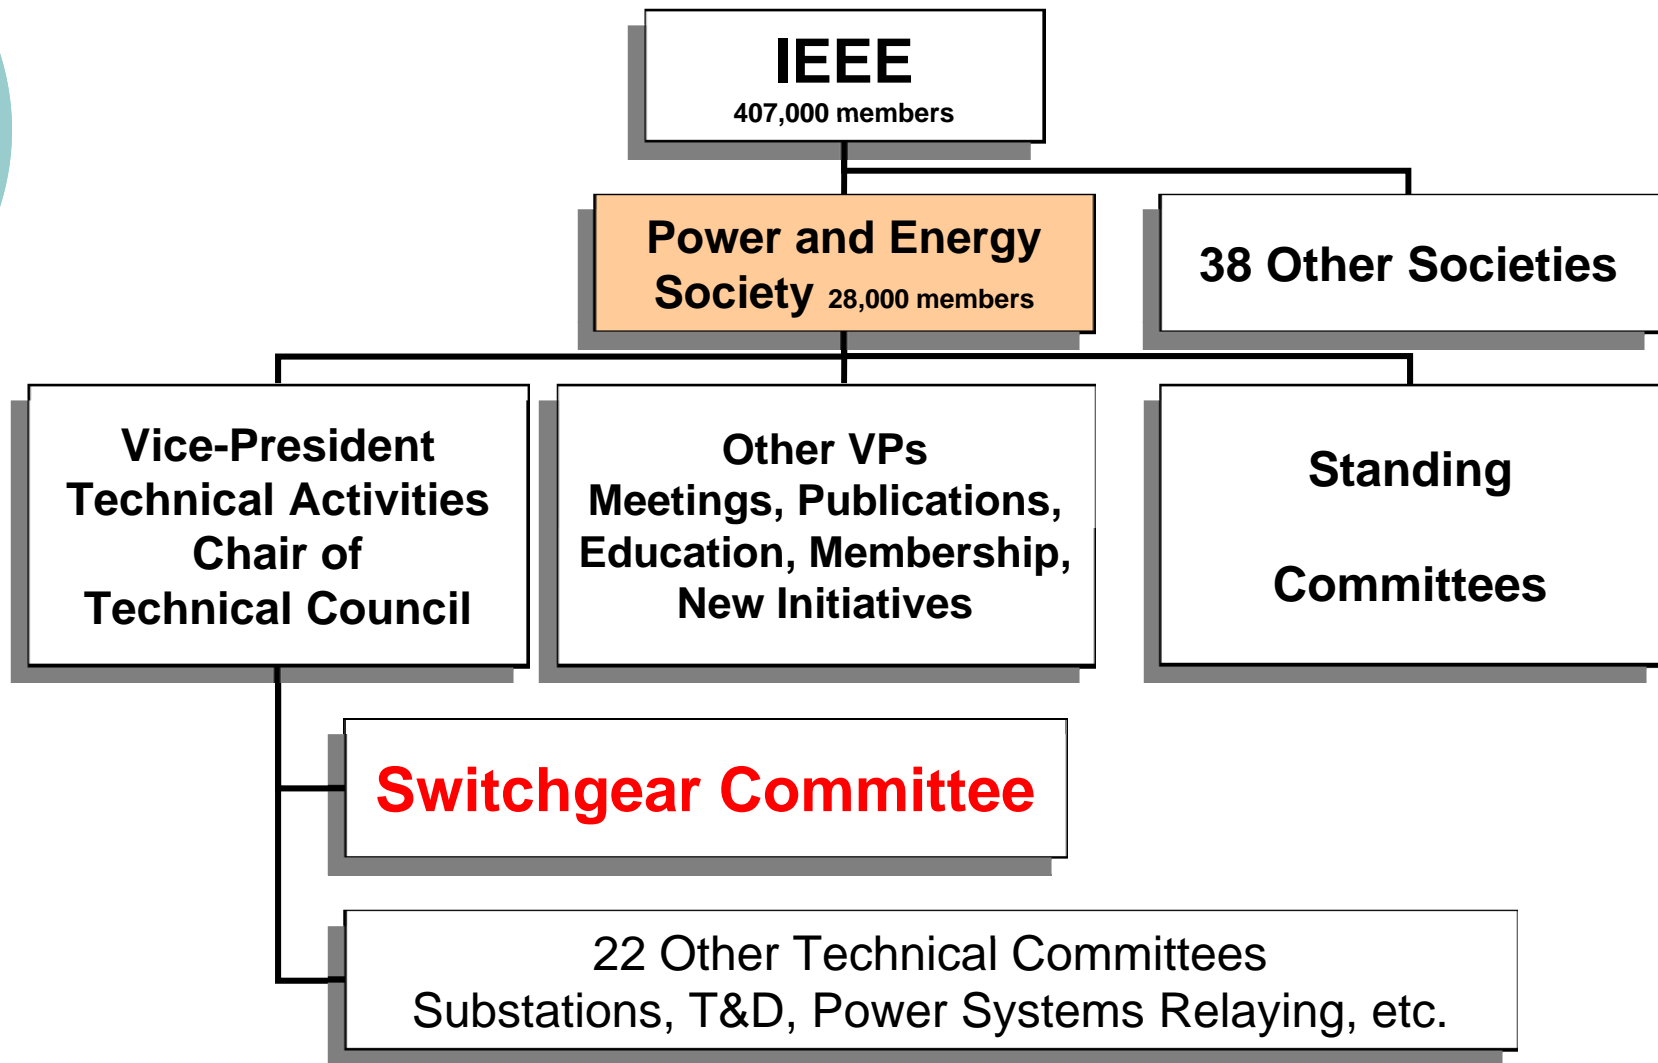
IEEE
407,000 members

Power and Energy Society 28,000 members

38 Other Societies

Vice-President
Technical Activities
Chair of
Technical Council

Other VPs
Meetings, Publications,
Education, Membership,
New Initiatives

Standing

Committees

Switchgear Committee

22 Other Technical Committees
Substations, T&D, Power Systems Relaying, etc.